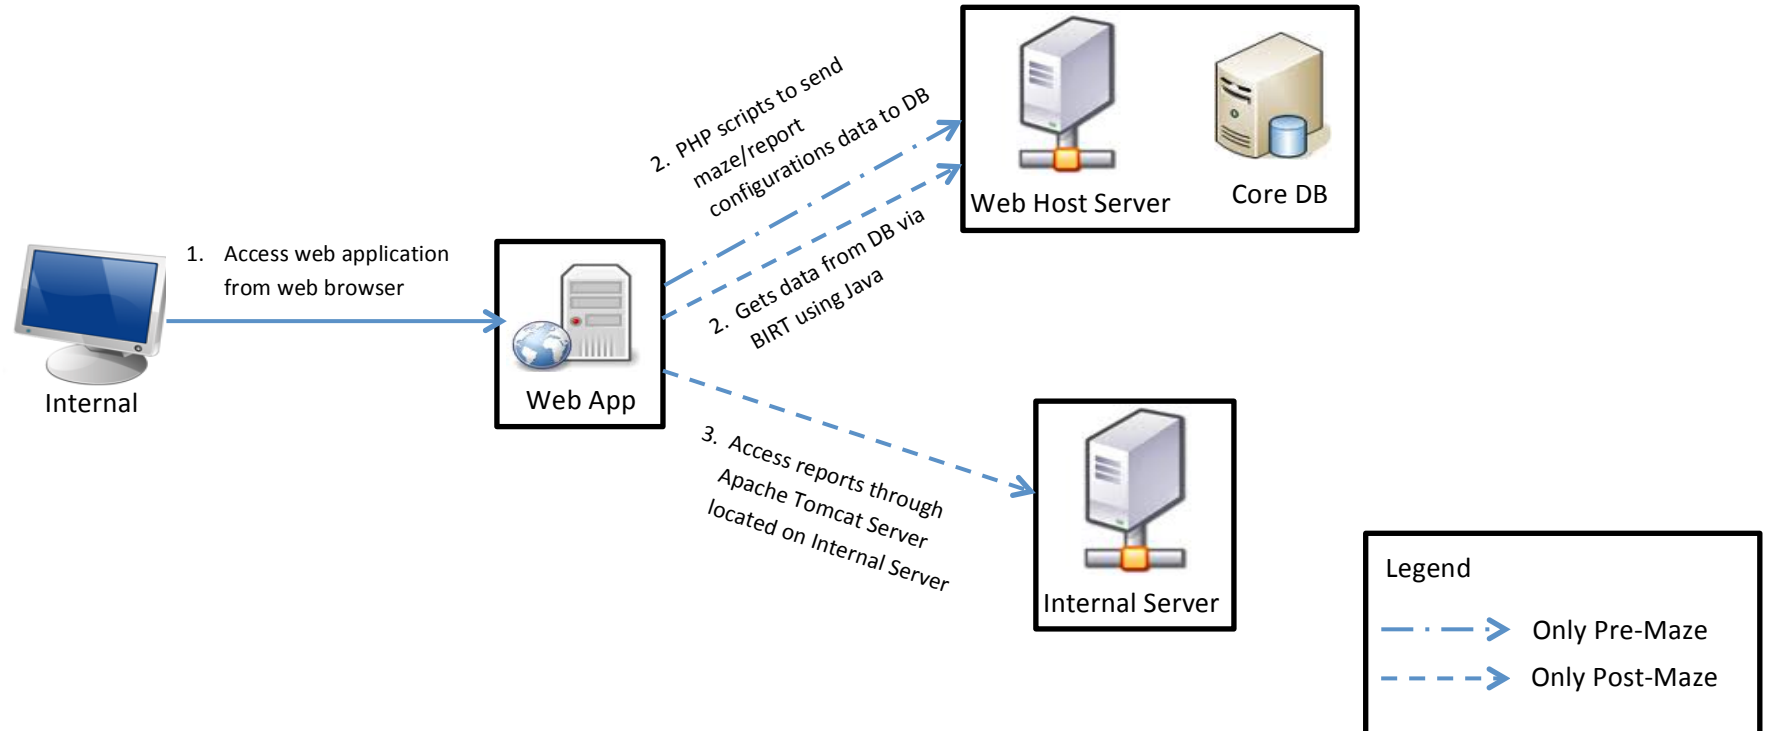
Internal

1. Access web application from web browser

Web App

2. PHP scripts to send maze/report configurations data to DB

2. Gets data from DB via BIRT using Java

Web Host Server

Core DB

3. Access reports through Apache Tomcat Server located on Internal Server

Internal Server

Legend

Only Pre-Maze

Only Post-Maze